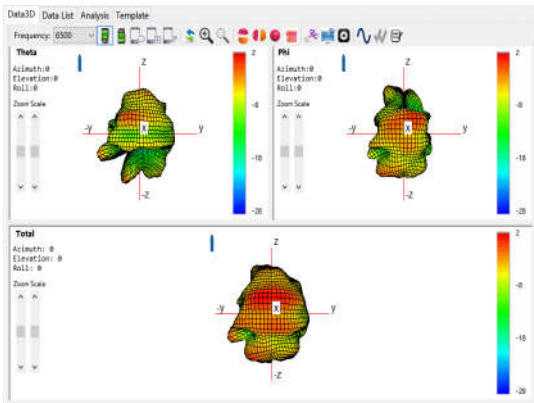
Data3D Data List Analysis Template

Frequency: 6500

Theta

Azimuth:0
Elevation:0
Roll:0

Zoom Scale

z
-y
y
x
-z

2
-8
-18
-28

Phi

Azimuth:0
Elevation:0
Roll:0

Zoom Scale

z
-y
y
x
-z

2
-8
-18
-28

Total

Azimuth: 0
Elevation: 0
Roll: 0

Zoom Scale

z
-y
y
x
-z

2
-8
-18
-28